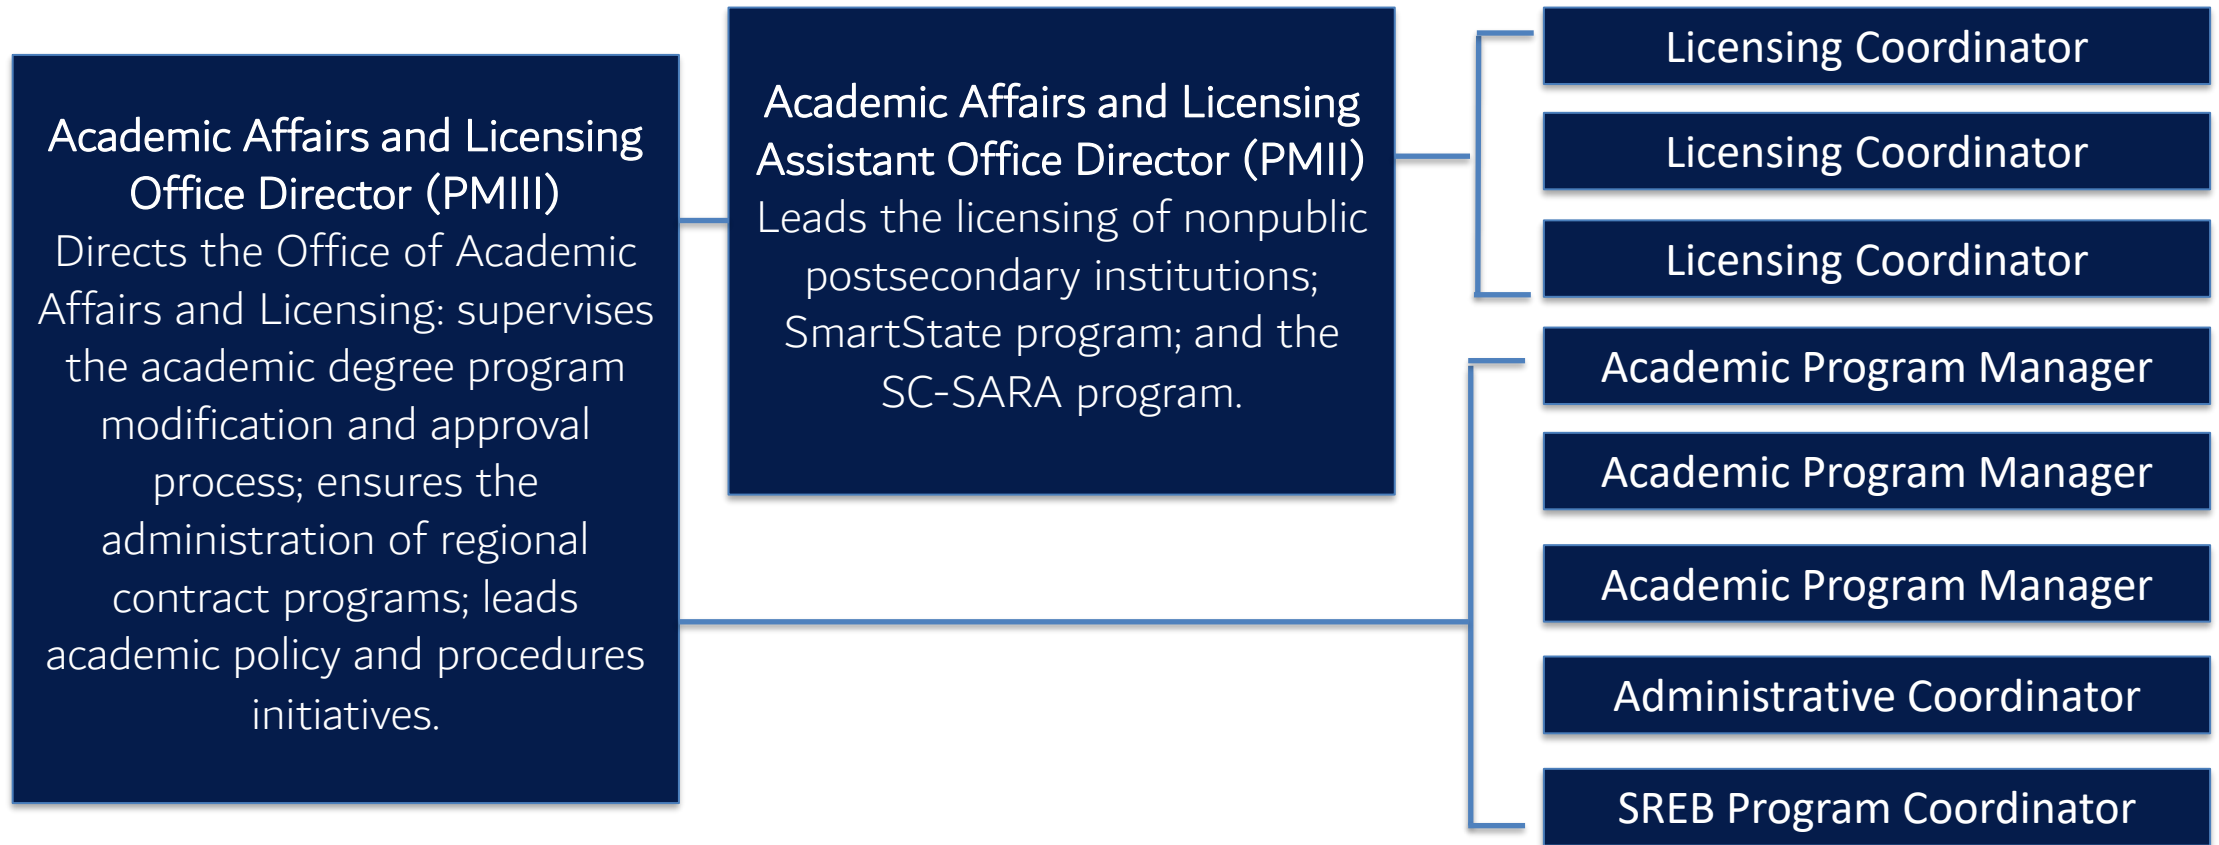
Academic Affairs and Licensing Office Director (PMIII)
Directs the Office of Academic Affairs and Licensing: supervises the academic degree program modification and approval process; ensures the administration of regional contract programs; leads academic policy and procedures initiatives.

Academic Affairs and Licensing Assistant Office Director (PMII)
Leads the licensing of nonpublic postsecondary institutions; SmartState program; and the SC-SARA program.

Licensing Coordinator

Licensing Coordinator

Licensing Coordinator

Academic Program Manager

Academic Program Manager

Academic Program Manager

Administrative Coordinator

SREB Program Coordinator